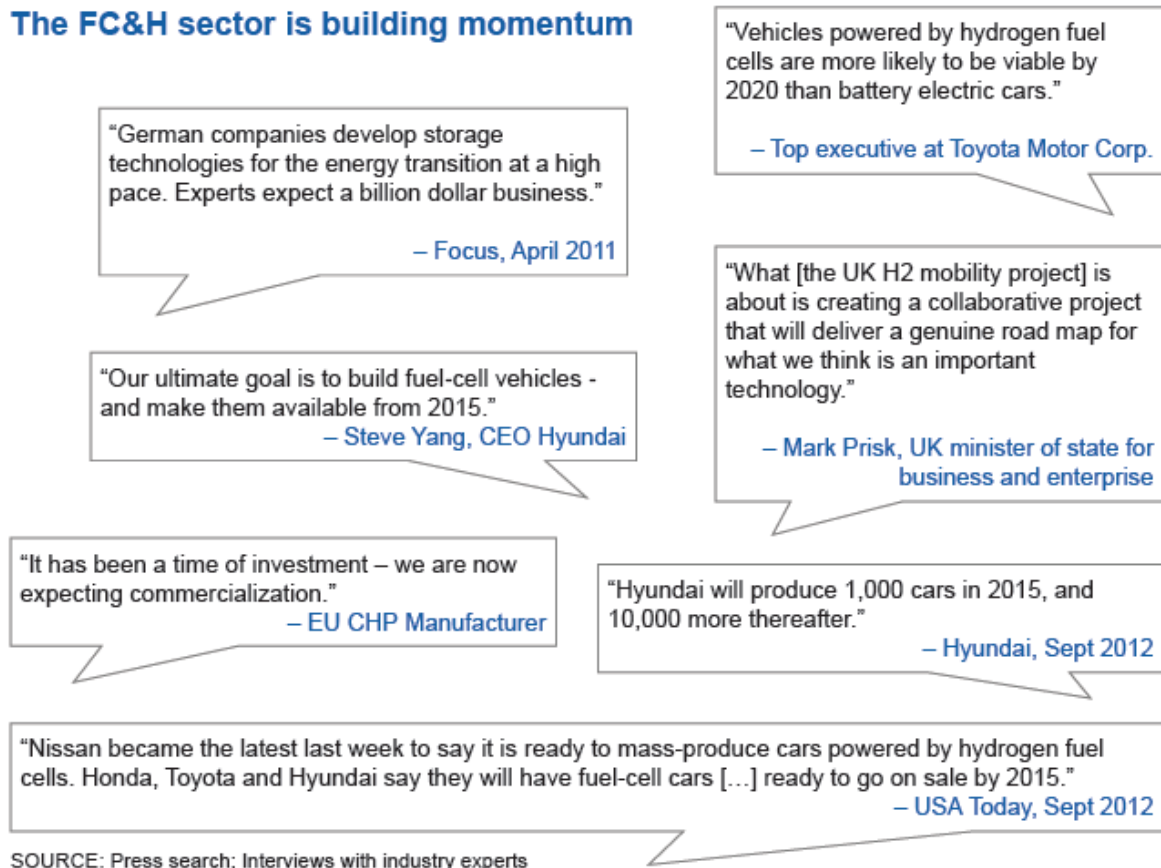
The FC&H sector is building momentum

"Vehicles powered by hydrogen fuel cells are more likely to be viable by 2020 than battery electric cars."

– Top executive at Toyota Motor Corp.

"German companies develop storage technologies for the energy transition at a high pace. Experts expect a billion dollar business."

– Focus, April 2011

"What [the UK H2 mobility project] is about is creating a collaborative project that will deliver a genuine road map for what we think is an important technology."

– Mark Prisk, UK minister of state for business and enterprise

"Our ultimate goal is to build fuel-cell vehicles - and make them available from 2015."

– Steve Yang, CEO Hyundai

"It has been a time of investment – we are now expecting commercialization."

– EU CHP Manufacturer

"Hyundai will produce 1,000 cars in 2015, and 10,000 more thereafter."

– Hyundai, Sept 2012

"Nissan became the latest last week to say it is ready to mass-produce cars powered by hydrogen fuel cells. Honda, Toyota and Hyundai say they will have fuel-cell cars […] ready to go on sale by 2015."

– USA Today, Sept 2012

SOURCE: Press search; Interviews with industry experts